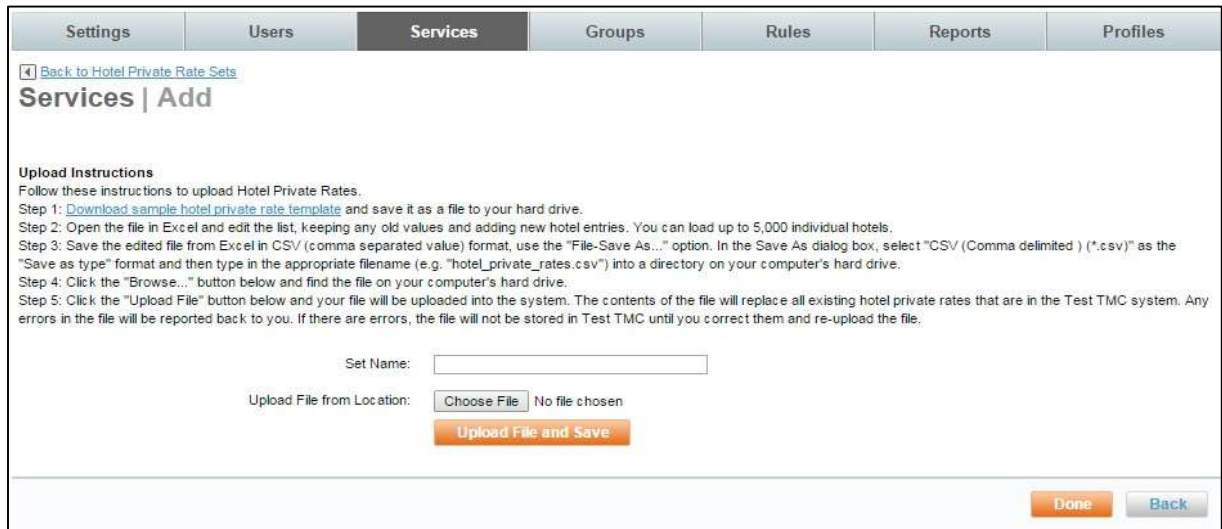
Settings Users Services Groups Rules Reports Profiles

Back to Hotel Private Rate Sets

Services | Add

Upload Instructions
Follow these instructions to upload Hotel Private Rates.
Step 1: Download sample hotel private rate template and save it as a file to your hard drive.
Step 2: Open the file in Excel and edit the list, keeping any old values and adding new hotel entries. You can load up to 5,000 individual hotels.
Step 3: Save the edited file from Excel in CSV (comma separated value) format, use the "File-Save As..." option. In the Save As dialog box, select "CSV (Comma delimited ) (*.csv)" as the "Save as type" format and then type in the appropriate filename (e.g. "hotel_private_rates.csv") into a directory on your computer's hard drive.
Step 4: Click the "Browse..." button below and find the file on your computer's hard drive.
Step 5: Click the "Upload File" button below and your file will be uploaded into the system. The contents of the file will replace all existing hotel private rates that are in the Test TMC system. Any errors in the file will be reported back to you. If there are errors, the file will not be stored in Test TMC until you correct them and re-upload the file.

Set Name:

Upload File from Location: Choose File No file chosen

Upload File and Save

Done Back